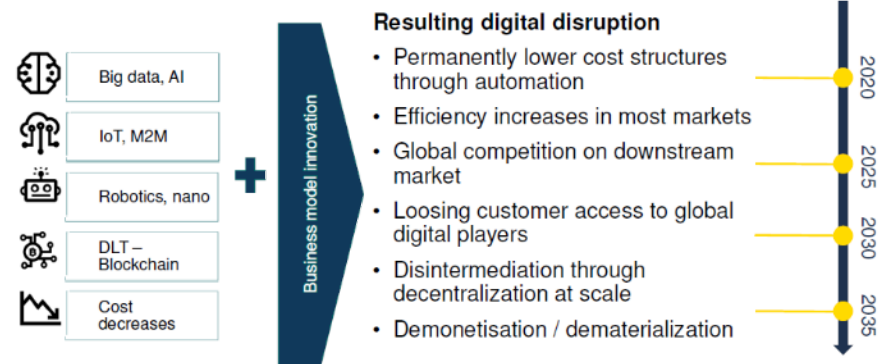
Big data, AI

IoT, M2M

Robotics, nano

DLT – Blockchain

Cost decreases

Business model innovation

Resulting digital disruption

• Permanently lower cost structures through automation

• Efficiency increases in most markets

• Global competition on downstream market

• Loosing customer access to global digital players

• Disintermediation through decentralization at scale

• Demonetisation / dematerialization

2020

2025

2030

2035